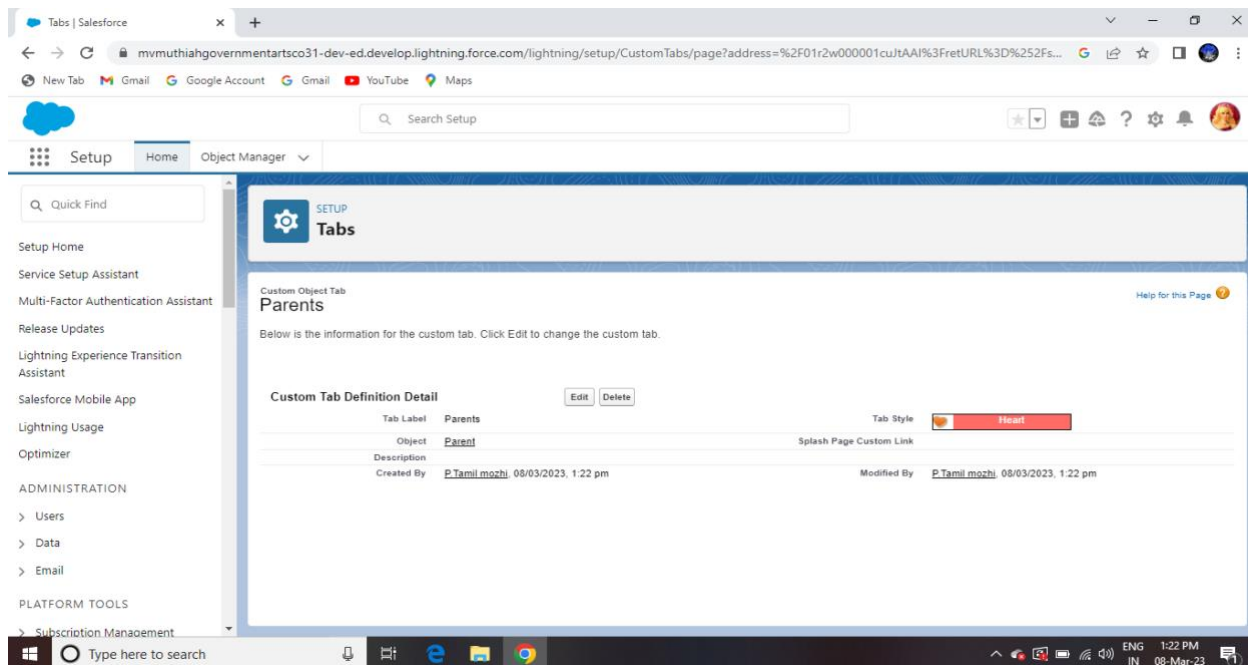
Tabs | Salesforce

mvmuthiahgovernmentartsco31-dev-ed.develop.lightning.force.com/lightning/setup/CustomTabs/page?address=%2F01r2w000001cuJtAAI%3FretURL%3D%252Fs...

New Tab Gmail Google Account Gmail YouTube Maps

Search Setup

Setup Home Object Manager

Quick Find

Setup Home
Service Setup Assistant
Multi-Factor Authentication Assistant
Release Updates
Lightning Experience Transition Assistant
Salesforce Mobile App
Lightning Usage
Optimizer

ADMINISTRATION
> Users
> Data
> Email

PLATFORM TOOLS
> Subscription Management

SETUP
Tabs

Custom Object Tab
Parents

Help for this Page

Below is the information for the custom tab. Click Edit to change the custom tab.

Custom Tab Definition Detail Edit Delete

| Tab Label | Parents | Tab Style | Heart |
|---|---|---|---|
| Object | Parent | Splash Page Custom Link | |
| Description | | | |
| Created By | P.Tamil mozhi, 08/03/2023, 1:22 pm | Modified By | P.Tamil mozhi, 08/03/2023, 1:22 pm |

Type here to search

ENG IN 1:22 PM 08-Mar-23